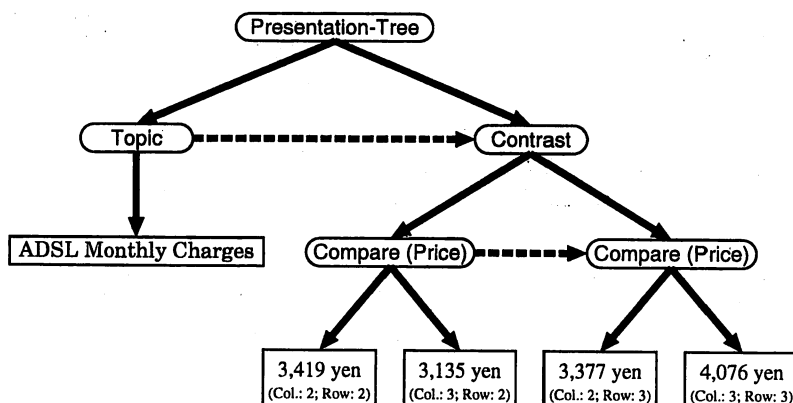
Presentation-Tree

Topic

Contrast

ADSL Monthly Charges

Compare (Price)

Compare (Price)

3,419 yen
(Col.: 2; Row: 2)

3,135 yen
(Col.: 3; Row: 2)

3,377 yen
(Col.: 2; Row: 3)

4,076 yen
(Col.: 3; Row: 3)